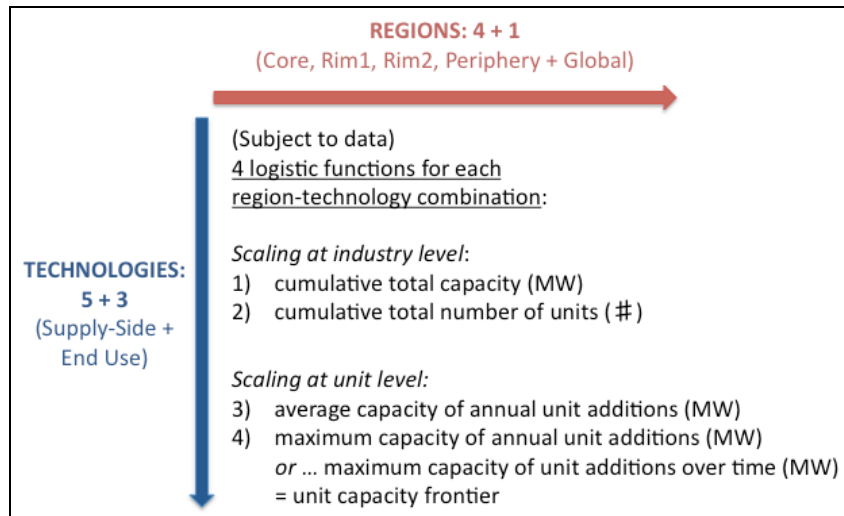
REGIONS: 4 + 1
(Core, Rim1, Rim2, Periphery + Global)

TECHNOLOGIES: 5 + 3
(Supply-Side + End Use)

(Subject to data)
4 logistic functions for each region-technology combination:

*Scaling at industry level*:
1) cumulative total capacity (MW)
2) cumulative total number of units (#)

*Scaling at unit level:*
3) average capacity of annual unit additions (MW)
4) maximum capacity of annual unit additions (MW)
*or* … maximum capacity of unit additions over time (MW)
= unit capacity frontier